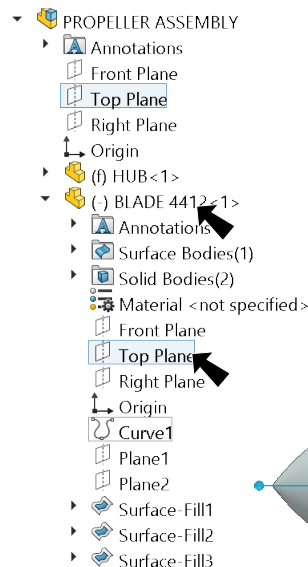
PROPELLER ASSEMBLY
Annotations
Front Plane
Top Plane
Right Plane
Origin
(f) HUB<1>
(-) BLADE 4412<1>
Annotations
Surface Bodies(1)
Solid Bodies(2)
Material <not specified>
Front Plane
Top Plane
Right Plane
Origin
Curve1
Plane1
Plane2
Surface-Fill1
Surface-Fill2
Surface-Fill3